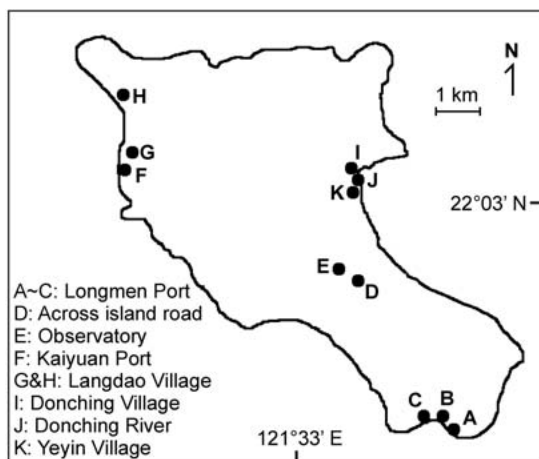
N

1 km

H

G

F

I

K

J

22°03′ N

E

D

A~C: Longmen Port
D: Across island road
E: Observatory
F: Kaiyuan Port
G&H: Langdao Village
I: Donching Village
J: Donching River
K: Yeyin Village

121°33′ E

C

B

A